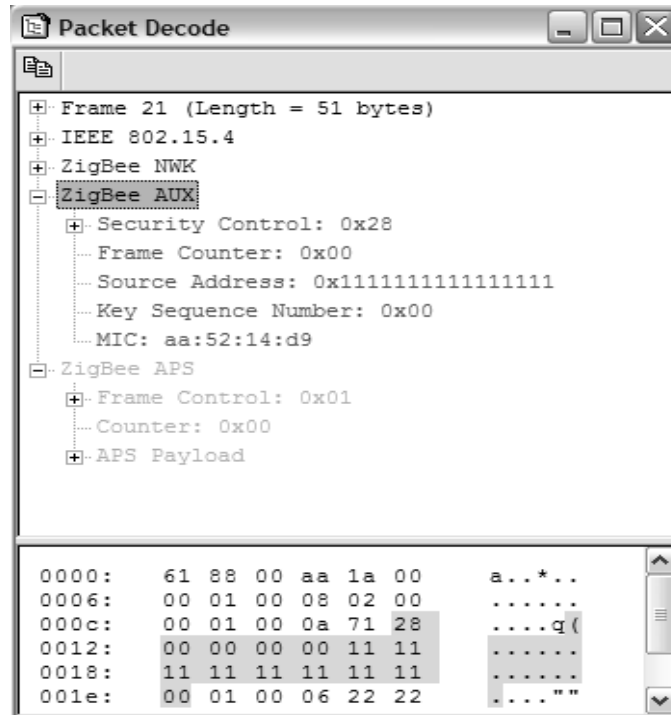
Packet Decode

Frame 21 (Length = 51 bytes)
IEEE 802.15.4
ZigBee NWK
ZigBee AUX
Security Control: 0x28
Frame Counter: 0x00
Source Address: 0x1111111111111111
Key Sequence Number: 0x00
MIC: aa:52:14:d9
ZigBee APS
Frame Control: 0x01
Counter: 0x00
APS Payload

0000: 61 88 00 aa 1a 00 a..*..
0006: 00 01 00 08 02 00 ......
000c: 00 01 00 0a 71 28 ....q(
0012: 00 00 00 00 11 11 ......
0018: 11 11 11 11 11 11 ......
001e: 00 01 00 06 22 22 ....""